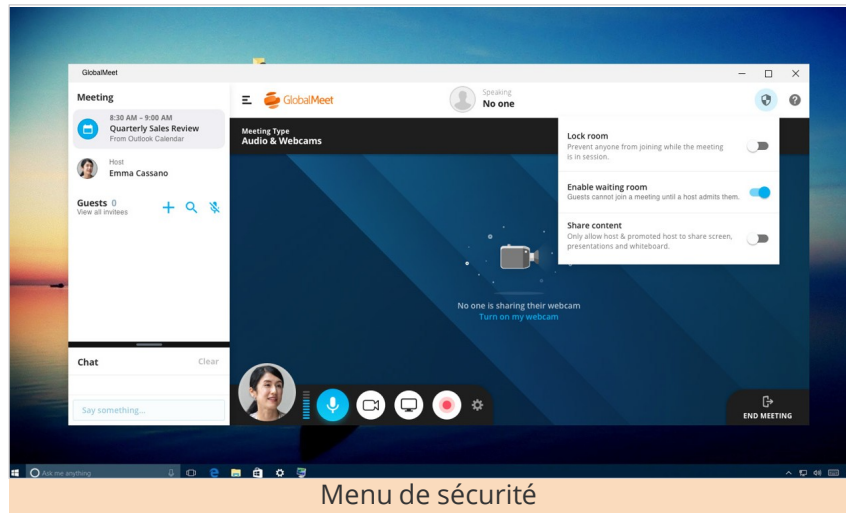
GlobalMeet

Meeting

8:30 AM - 9:00 AM
Quarterly Sales Review
From Outlook Calendar

Host
Emma Cassano

Guests 0
View all invitees

Chat
Clear

Say something...

GlobalMeet

Speaking
No one

Meeting Type
Audio & Webcams

Lock room
Prevent anyone from joining while the meeting is in session.

Enable waiting room
Guests cannot join a meeting until a host admits them.

Share content
Only allow host & promoted host to share screen, presentations and whiteboard.

No one is sharing their webcam
Turn on my webcam

END MEETING

Ask me anything

Menu de sécurité